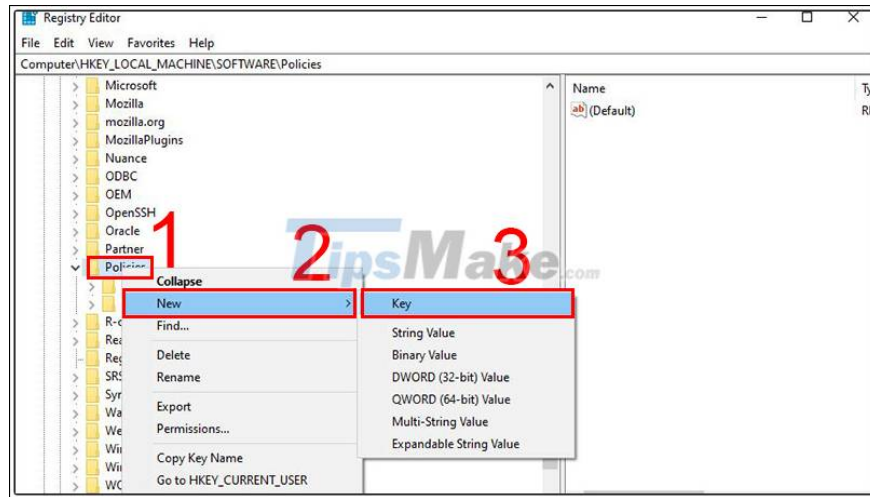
Registry Editor

File Edit View Favorites Help

Computer\HKEY_LOCAL_MACHINE\SOFTWARE\Policies

Microsoft
Mozilla
mozilla.org
MozillaPlugins
Nuance
ODBC
OEM
OpenSSH
Oracle
Partner
Policies
R-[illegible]
Rea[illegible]
Reg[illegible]
SRS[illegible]
Syn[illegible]
Wa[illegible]
We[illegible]
Wi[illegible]
Wi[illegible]
WO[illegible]

Name
(Default)

Ty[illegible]
R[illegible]

1
2
3

TipsMake.com

Collapse
New
Find...
Delete
Rename
Export
Permissions...
Copy Key Name
Go to HKEY_CURRENT_USER

Key
String Value
Binary Value
DWORD (32-bit) Value
QWORD (64-bit) Value
Multi-String Value
Expandable String Value